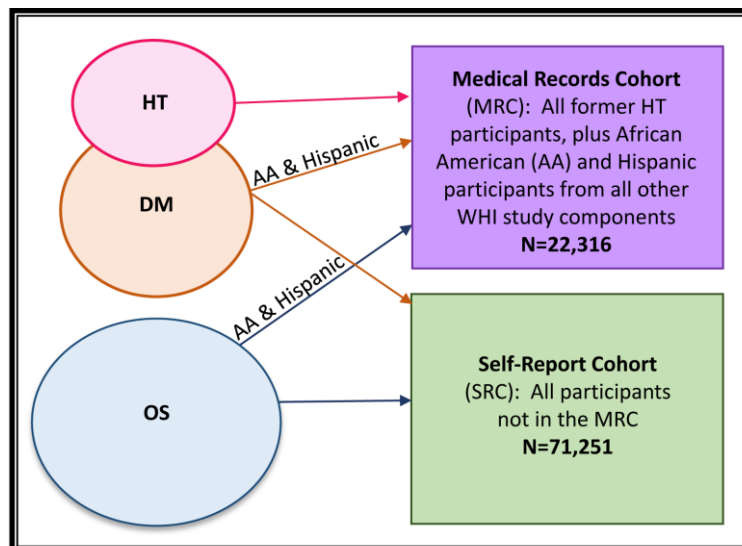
HT

DM

AA & Hispanic

AA & Hispanic

OS

Medical Records Cohort (MRC): All former HT participants, plus African American (AA) and Hispanic participants from all other WHI study components
N=22,316

Self-Report Cohort (SRC): All participants not in the MRC
N=71,251